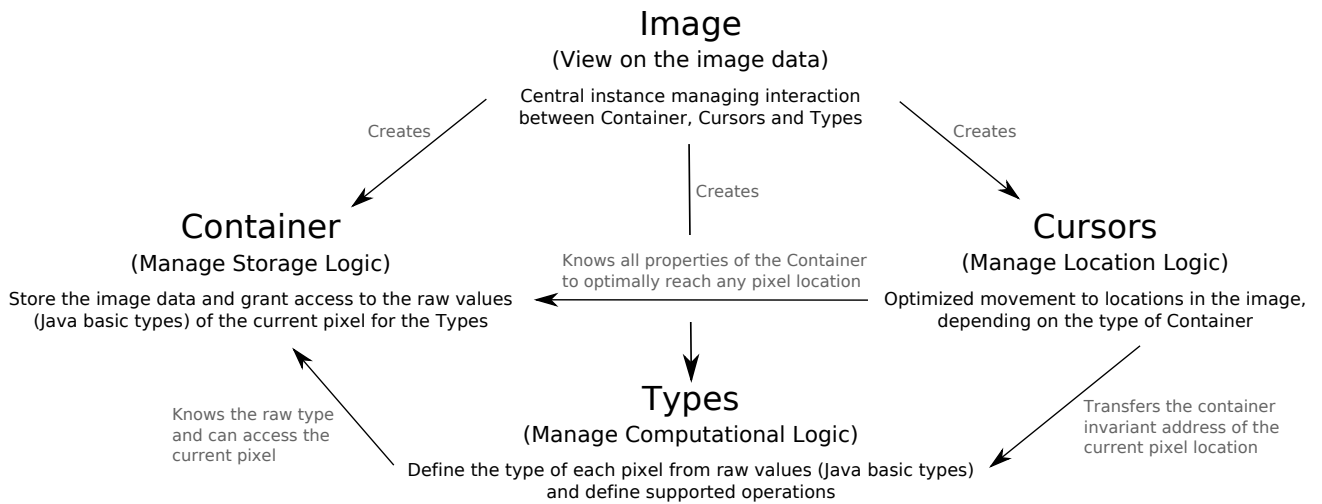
Image
(View on the image data)
Central instance managing interaction between Container, Cursors and Types

Creates

Creates

Creates

Container
(Manage Storage Logic)
Store the image data and grant access to the raw values (Java basic types) of the current pixel for the Types

Cursors
(Manage Location Logic)
Optimized movement to locations in the image, depending on the type of Container

Knows all properties of the Container to optimally reach any pixel location

Types
(Manage Computational Logic)
Define the type of each pixel from raw values (Java basic types) and define supported operations

Knows the raw type and can access the current pixel

Transfers the container invariant address of the current pixel location